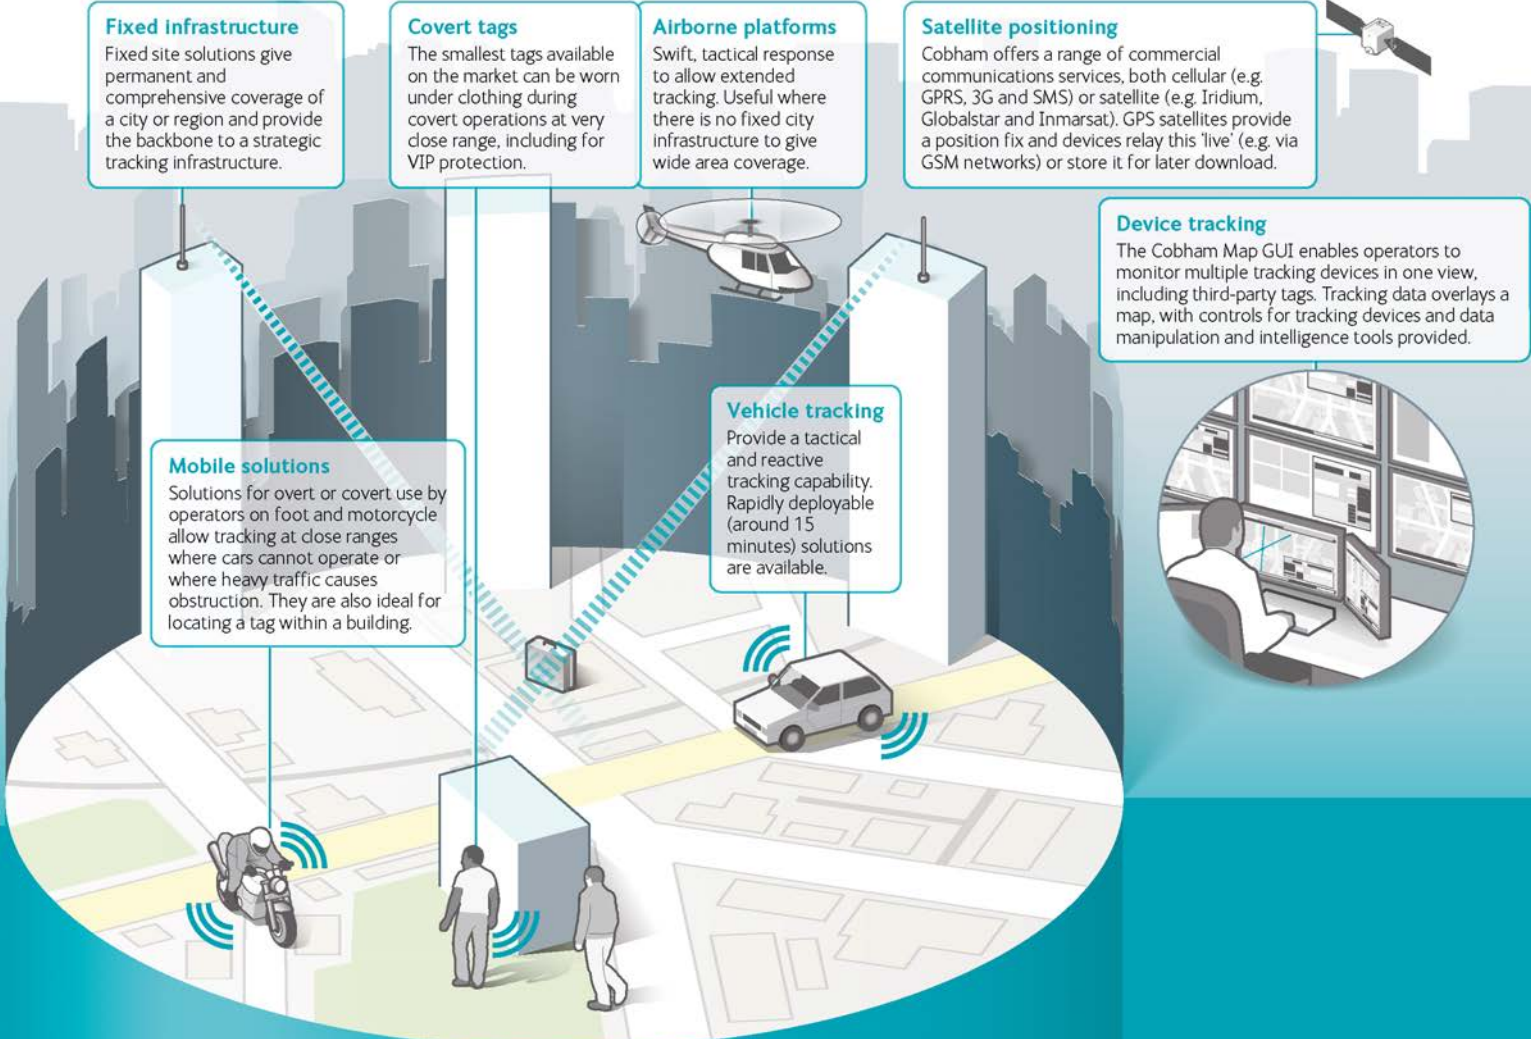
Fixed infrastructure
Fixed site solutions give permanent and comprehensive coverage of a city or region and provide the backbone to a strategic tracking infrastructure.

Covert tags
The smallest tags available on the market can be worn under clothing during covert operations at very close range, including for VIP protection.

Airborne platforms
Swift, tactical response to allow extended tracking. Useful where there is no fixed city infrastructure to give wide area coverage.

Satellite positioning
Cobham offers a range of commercial communications services, both cellular (e.g. GPRS, 3G and SMS) or satellite (e.g. Iridium, Globalstar and Inmarsat). GPS satellites provide a position fix and devices relay this 'live' (e.g. via GSM networks) or store it for later download.

Device tracking
The Cobham Map GUI enables operators to monitor multiple tracking devices in one view, including third-party tags. Tracking data overlays a map, with controls for tracking devices and data manipulation and intelligence tools provided.

Vehicle tracking
Provide a tactical and reactive tracking capability. Rapidly deployable (around 15 minutes) solutions are available.

Mobile solutions
Solutions for overt or covert use by operators on foot and motorcycle allow tracking at close ranges where cars cannot operate or where heavy traffic causes obstruction. They are also ideal for locating a tag within a building.